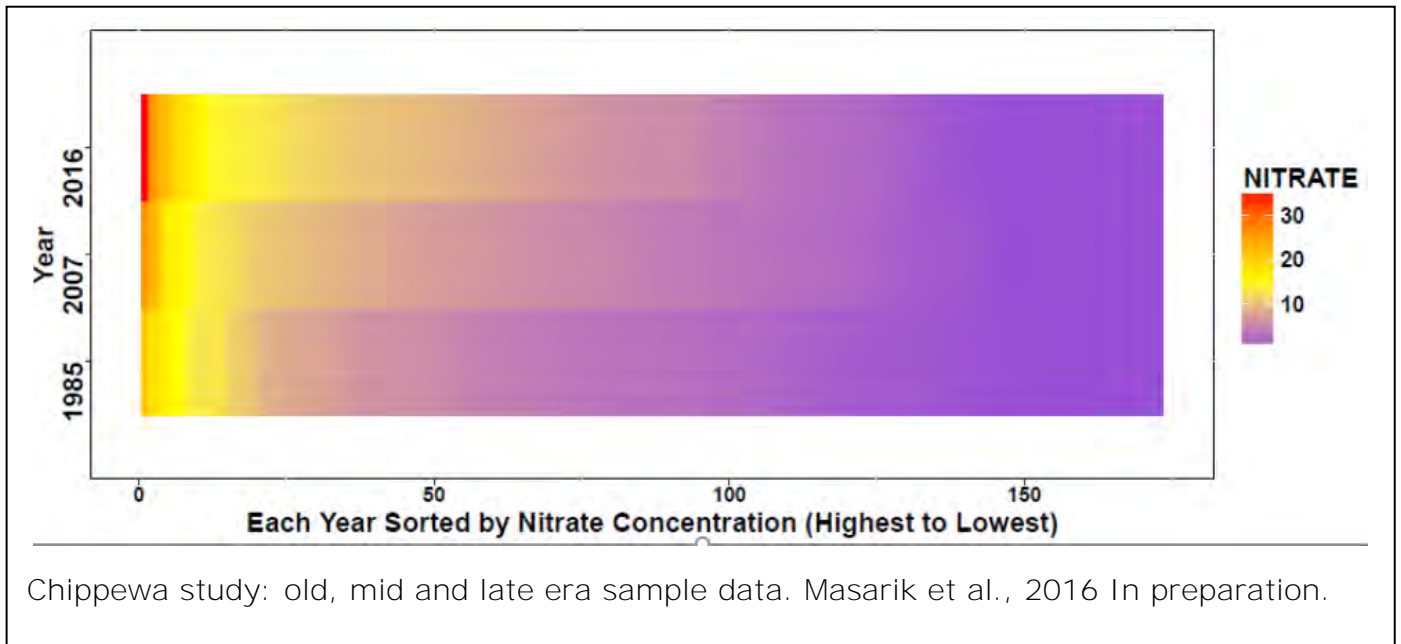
Year

2016

2007

1985

NITRATE

30

20

10

0

50

100

150

Each Year Sorted by Nitrate Concentration (Highest to Lowest)

Chippewa study: old, mid and late era sample data. Masarik et al., 2016 In preparation.